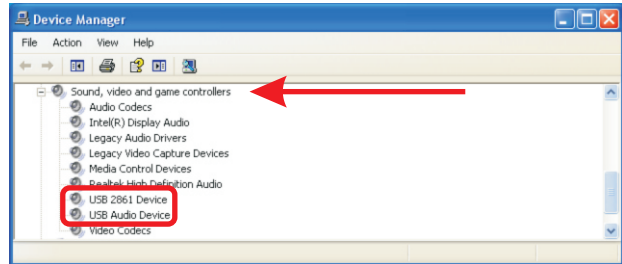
Device Manager

File Action View Help

Sound, video and game controllers
Audio Codecs
Intel(R) Display Audio
Legacy Audio Drivers
Legacy Video Capture Devices
Media Control Devices
Realtek High Definition Audio
USB 2861 Device
USB Audio Device
Video Codecs